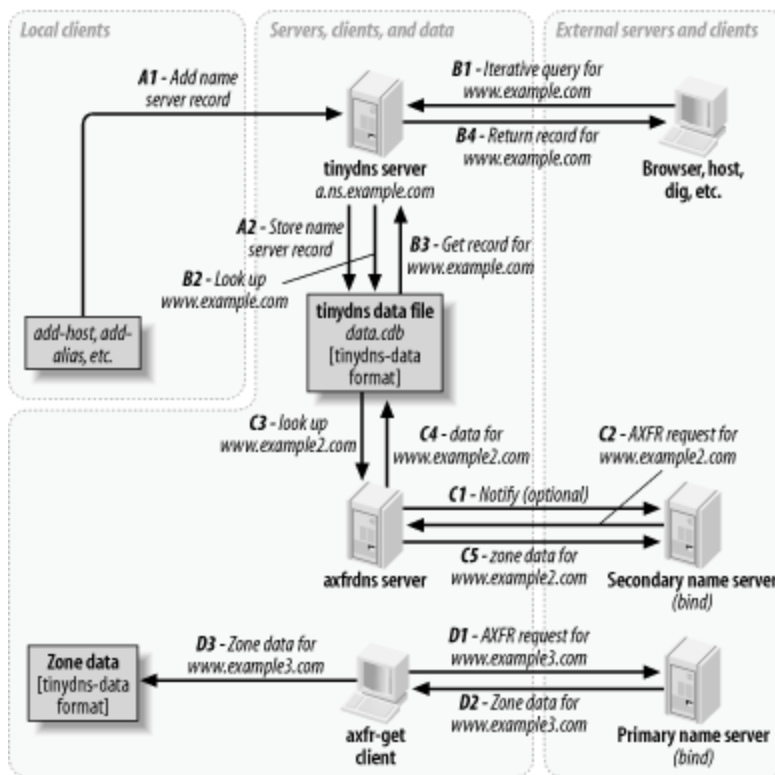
Local clients

Servers, clients, and data

External servers and clients

A1 - Add name server record

B1 - Iterative query for www.example.com

B4 - Return record for www.example.com

tinydns server
a.ns.example.com

Browser, host, dig, etc.

A2 - Store name server record

B3 - Get record for www.example.com

B2 - Look up www.example.com

add-host, add-alias, etc.

tinydns data file
data.cdb
[tinydns-data format]

C3 - look up www.example2.com

C4 - data for www.example2.com

C2 - AXFR request for www.example2.com

C1 - Notify (optional)

C5 - zone data for www.example2.com

axfrdns server

Secondary name server
(bind)

D3 - Zone data for www.example3.com

D1 - AXFR request for www.example3.com

D2 - Zone data for www.example3.com

Zone data
[tinydns-data format]

axfr-get client

Primary name server
(bind)